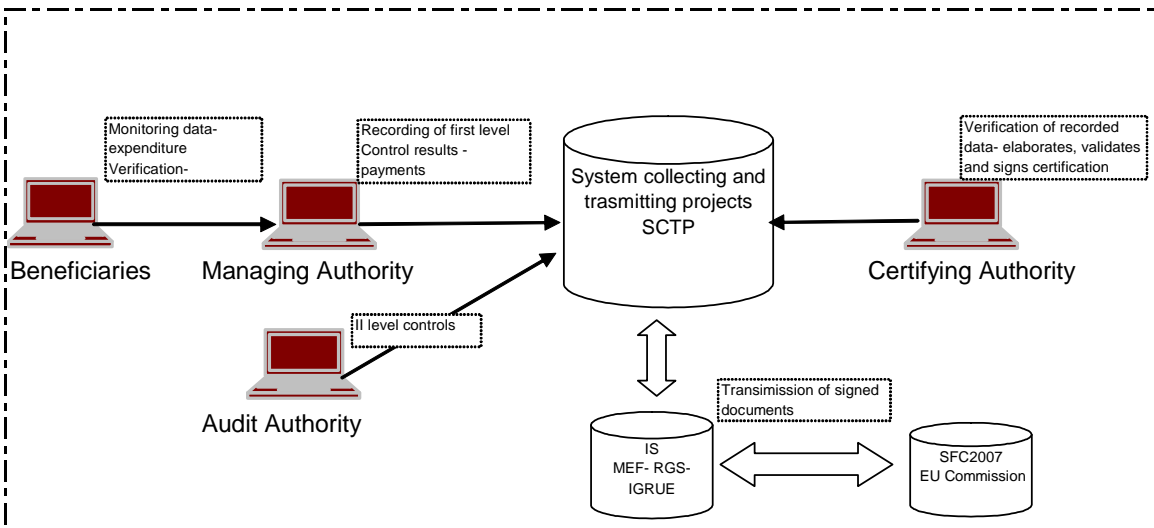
Monitoring data- expenditure Verification-

Recording of first level Control results - payments

System collecting and trasmitting projects SCTP

Verification of recorded data- elaborates, validates and signs certification

Beneficiaries

Managing Authority

Certifying Authority

II level controls

Audit Authority

Transimission of signed documents

IS MEF- RGS- IGRUE

SFC2007 EU Commission